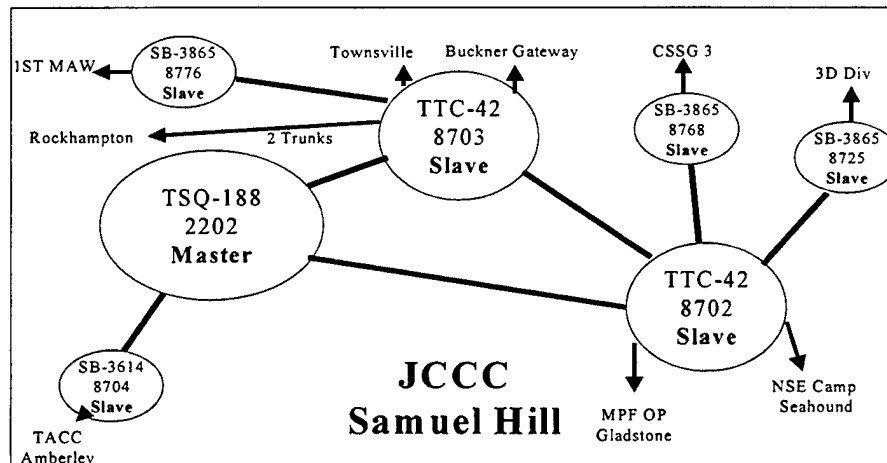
SB-3865
8776
Slave

1ST MAW

Townsville

Buckner Gateway

CSSG 3

3D Div

Rockhampton

2 Trunks

TTC-42
8703
Slave

SB-3865
8768
Slave

SB-3865
8725
Slave

TSQ-188
2202
Master

TTC-42
8702
Slave

SB-3614
8704
Slave

JCCC
Samuel Hill

MPF OP
Gladstone

NSE Camp
Seahound

TACC
Amberley